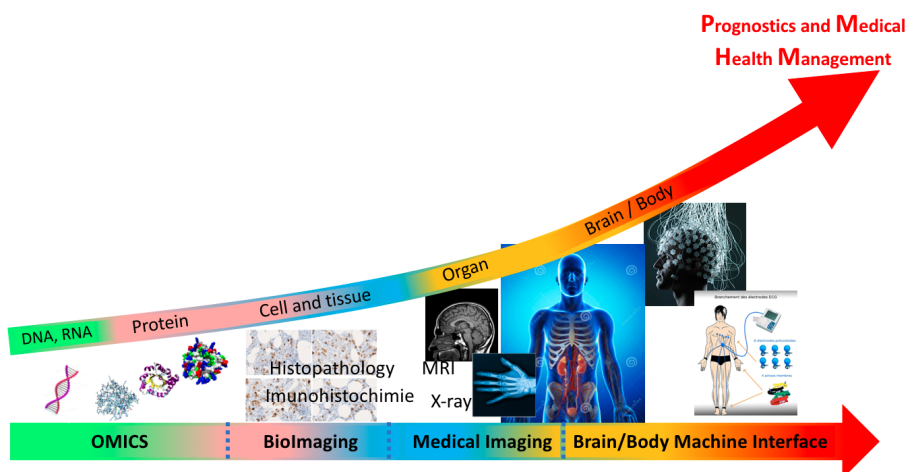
Prognostics and Medical Health Management

DNA, RNA
Protein
Cell and tissue
Organ
Brain / Body

Histopathology
Imunohistochimie
MRI
X-ray

Branchement des électrodes ECG

OMICS
BioImaging
Medical Imaging
Brain/Body Machine Interface